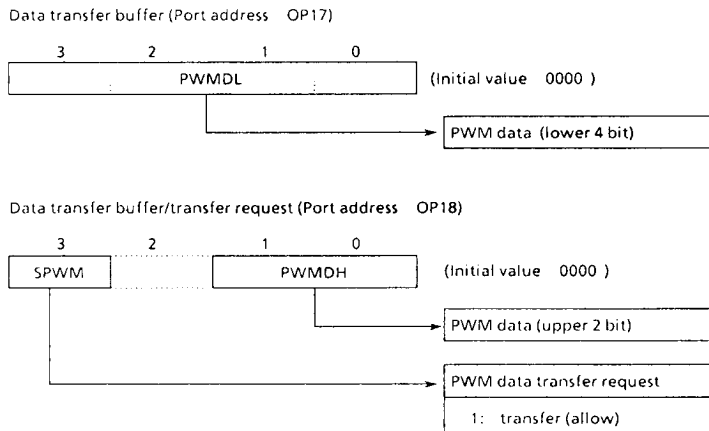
Data transfer buffer (Port address OP17)

3 2 1 0

PWMDL

(Initial value 0000 )

PWM data (lower 4 bit)

Data transfer buffer/transfer request (Port address OP18)

3 2 1 0

SPWM

PWMDH

(Initial value 0000 )

PWM data (upper 2 bit)

PWM data transfer request

1: transfer (allow)